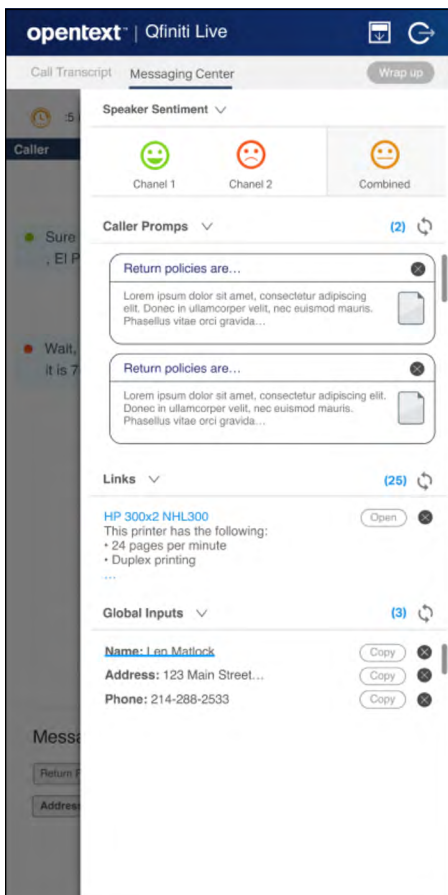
opentext™ | Qfiniti Live

Call Transcript Messaging Center Wrap up

:5

Caller

Sure , El P

Wait, it is 7

Messa

Return F

Addres

Speaker Sentiment

Chanel 1 Chanel 2 Combined

Caller Promps (2)

Return policies are...

Lorem ipsum dolor sit amet, consectetur adipiscing elit. Donec in ullamcorper velit, nec euismod mauris. Phasellus vitae orci gravida...

Return policies are...

Lorem ipsum dolor sit amet, consectetur adipiscing elit. Donec in ullamcorper velit, nec euismod mauris. Phasellus vitae orci gravida...

Links (25)

HP 300x2 NHL300 Open
This printer has the following:
• 24 pages per minute
• Duplex printing
...

Global Inputs (3)

Name: Len Matlock Copy
Address: 123 Main Street... Copy
Phone: 214-288-2533 Copy